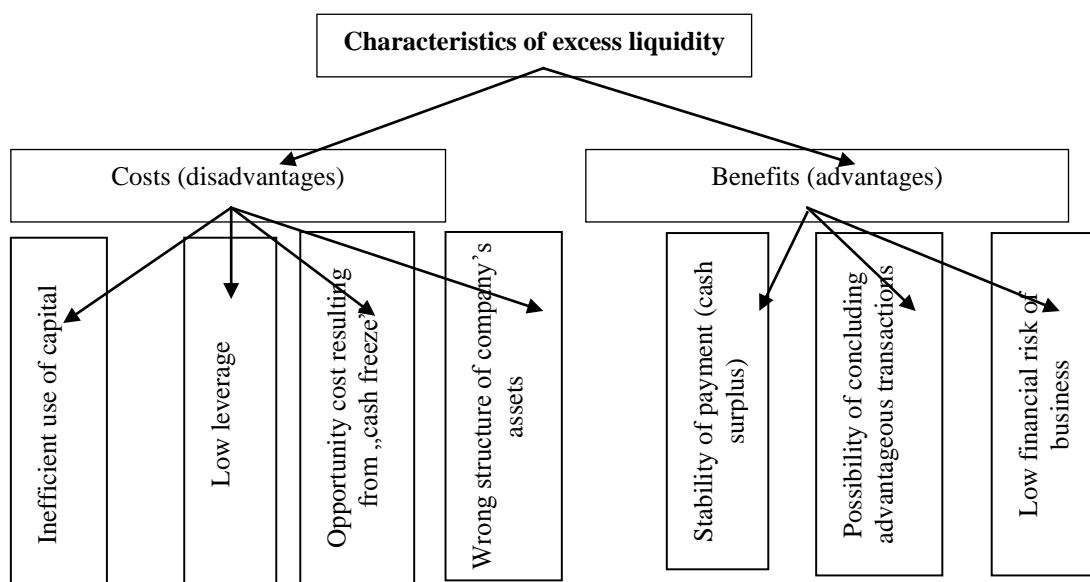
Characteristics of excess liquidity

Costs (disadvantages)

Inefficient use of capital

Low leverage

Opportunity cost resulting from „cash freeze"

Wrong structure of company's assets

Benefits (advantages)

Stability of payment (cash surplus)

Possibility of concluding advantageous transactions

Low financial risk of business